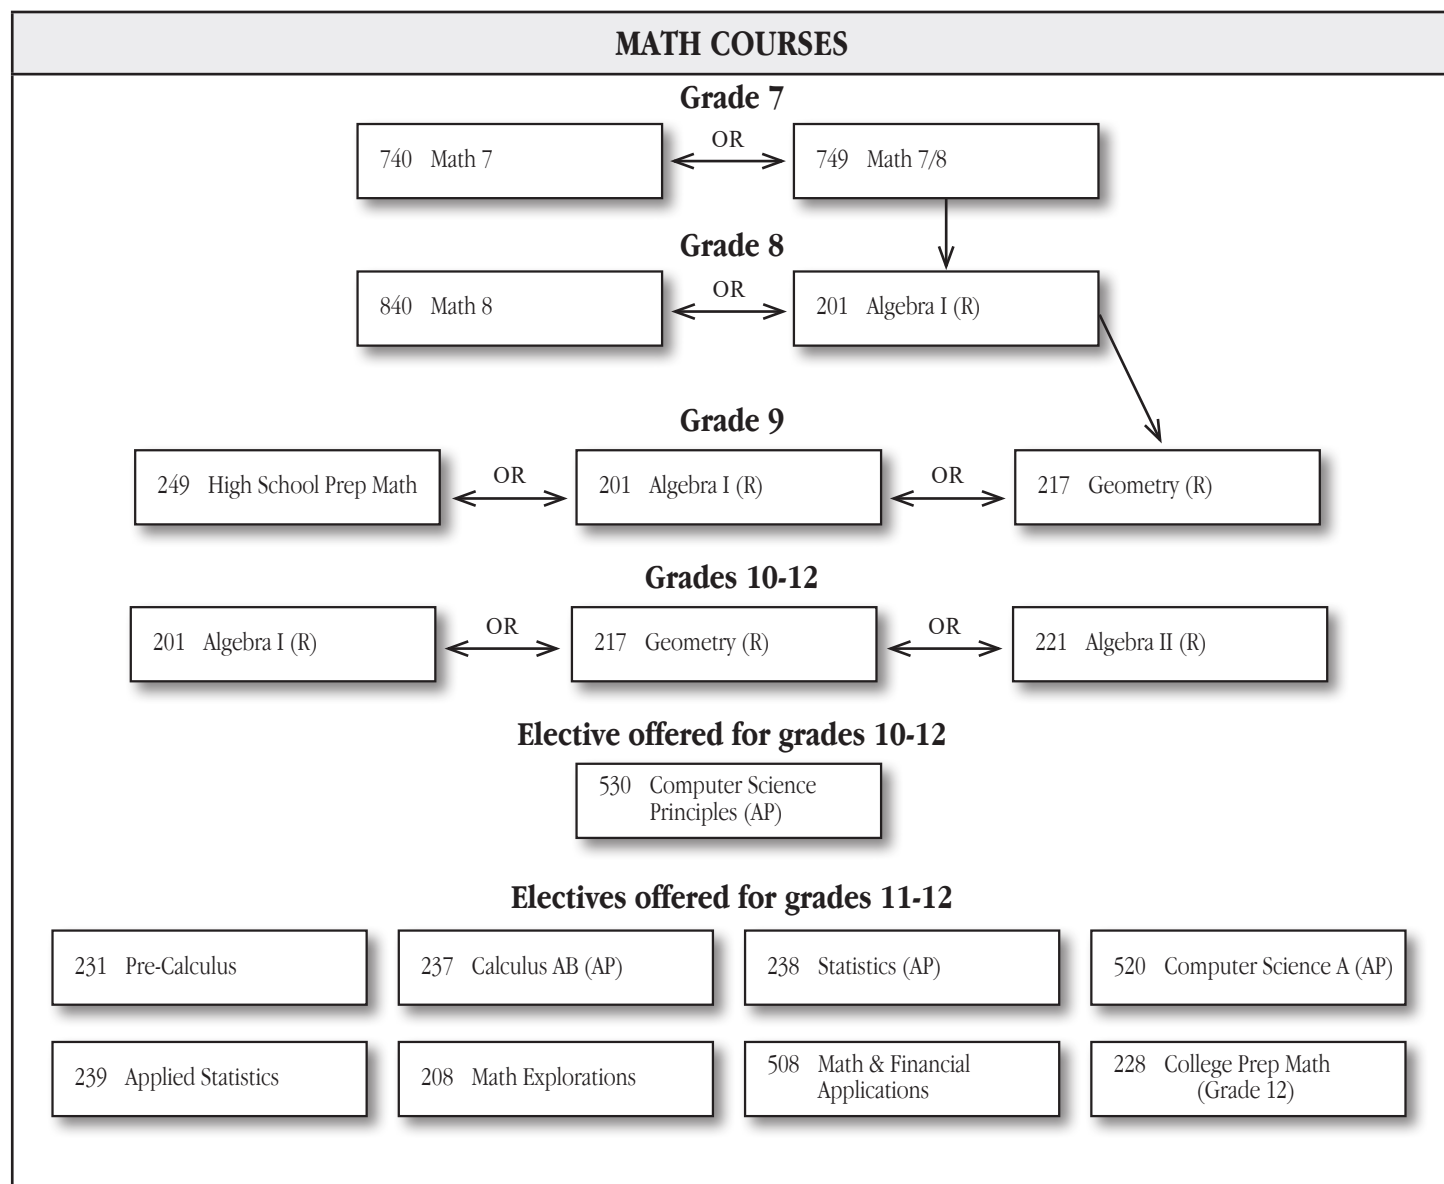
MATH COURSES

Grade 7

740 Math 7

OR

749 Math 7/8

Grade 8

840 Math 8

OR

201 Algebra I (R)

Grade 9

249 High School Prep Math

OR

201 Algebra I (R)

OR

217 Geometry (R)

Grades 10-12

201 Algebra I (R)

OR

217 Geometry (R)

OR

221 Algebra II (R)

Elective offered for grades 10-12

530 Computer Science Principles (AP)

Electives offered for grades 11-12

231 Pre-Calculus

237 Calculus AB (AP)

238 Statistics (AP)

520 Computer Science A (AP)

239 Applied Statistics

208 Math Explorations

508 Math & Financial Applications

228 College Prep Math (Grade 12)